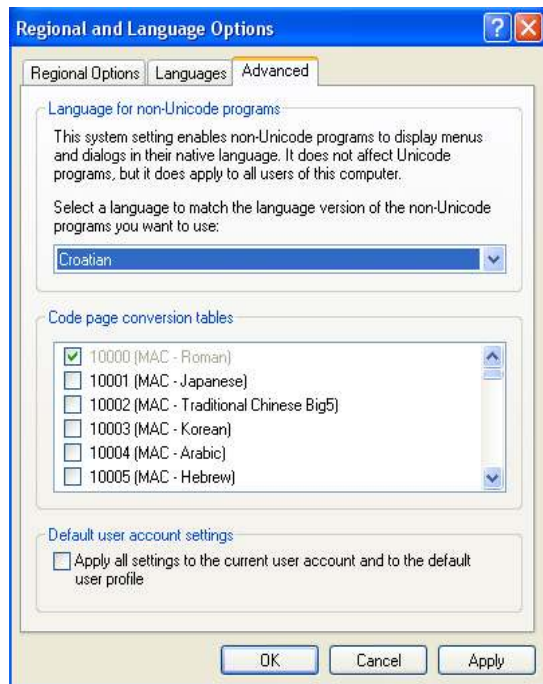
Regional and Language Options

Regional Options | Languages | Advanced

Language for non-Unicode programs

This system setting enables non-Unicode programs to display menus and dialogs in their native language. It does not affect Unicode programs, but it does apply to all users of this computer.

Select a language to match the language version of the non-Unicode programs you want to use:

Croatian

Code page conversion tables

10000 (MAC - Roman)
10001 (MAC - Japanese)
10002 (MAC - Traditional Chinese Big5)
10003 (MAC - Korean)
10004 (MAC - Arabic)
10005 (MAC - Hebrew)

Default user account settings

Apply all settings to the current user account and to the default user profile

OK | Cancel | Apply